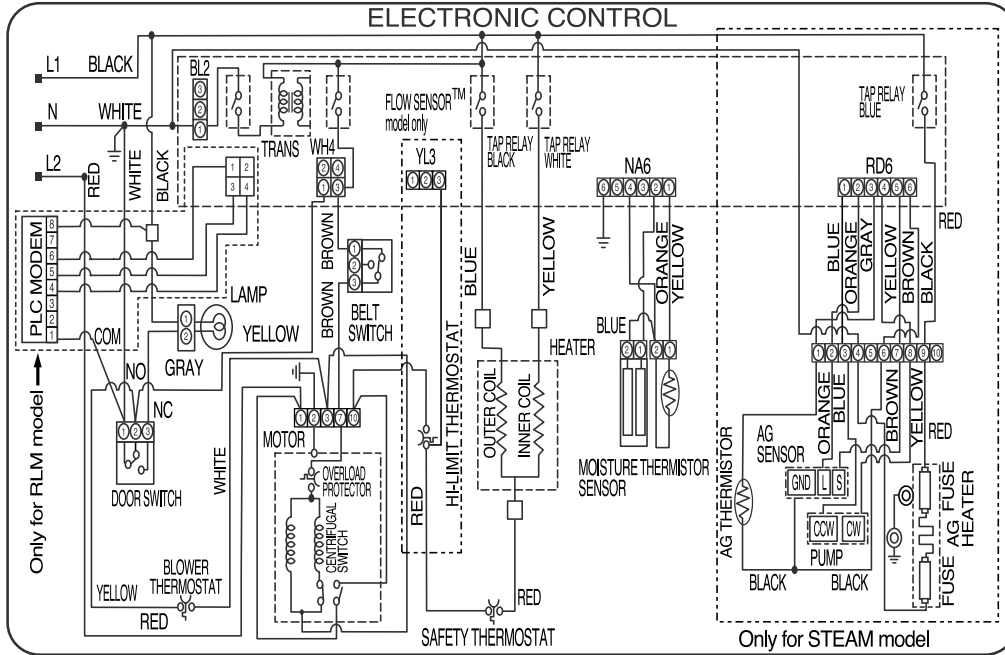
ELECTRONIC CONTROL

L1 BLACK

N WHITE

L2

BL2
3
2
1

TRANS

WH4
2 4
1 3

FLOW SENSOR™ model only

TAP RELAY BLACK

TAP RELAY WHITE

TAP RELAY BLUE

YL3
1 2 3

NA6
6 5 4 3 2 1

RD6
1 2 3 4 5 6

RED

RED

WHITE

BLACK

1 2
3 4

PLC MODEM
8 7 6 5 4 3 2 1

COM

LAMP

1 2

YELLOW

GRAY

BROWN BROWN

1 2 3

BELT SWITCH

BLUE

YELLOW

ORANGE YELLOW

BLUE ORANGE GRAY YELLOW BROWN BLACK

BLUE

2 1 2 1

HEATER

1 2 3 4 5 6 7 8 9 10

NO

NC

1 2 3

DOOR SWITCH

WHITE

MOTOR

1 2 3 7 10

OVERLOAD PROTECTOR

CENTRIFUGAL SWITCH

HI-LIMIT THERMOSTAT

RED

OUTER COIL

INNER COIL

MOISTURE THERMISTOR SENSOR

ORANGE BLUE BROWN YELLOW

RED

AG THERMISTOR

AG SENSOR

GND L S

CCW CW

PUMP

FUSE AG HEATER

FUSE

BLACK

BLACK

Only for RLM model

BLOWER THERMOSTAT

YELLOW

RED

RED

SAFETY THERMOSTAT

Only for STEAM model